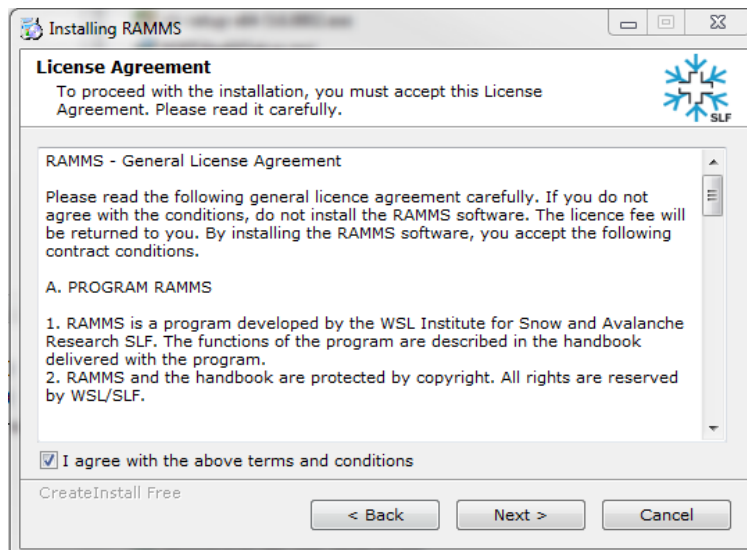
Installing RAMMS

License Agreement
To proceed with the installation, you must accept this License Agreement. Please read it carefully.

SLF

RAMMS - General License Agreement

Please read the following general licence agreement carefully. If you do not agree with the conditions, do not install the RAMMS software. The licence fee will be returned to you. By installing the RAMMS software, you accept the following contract conditions.

A. PROGRAM RAMMS

1. RAMMS is a program developed by the WSL Institute for Snow and Avalanche Research SLF. The functions of the program are described in the handbook delivered with the program.
2. RAMMS and the handbook are protected by copyright. All rights are reserved by WSL/SLF.

I agree with the above terms and conditions

CreateInstall Free

< Back
Next >
Cancel